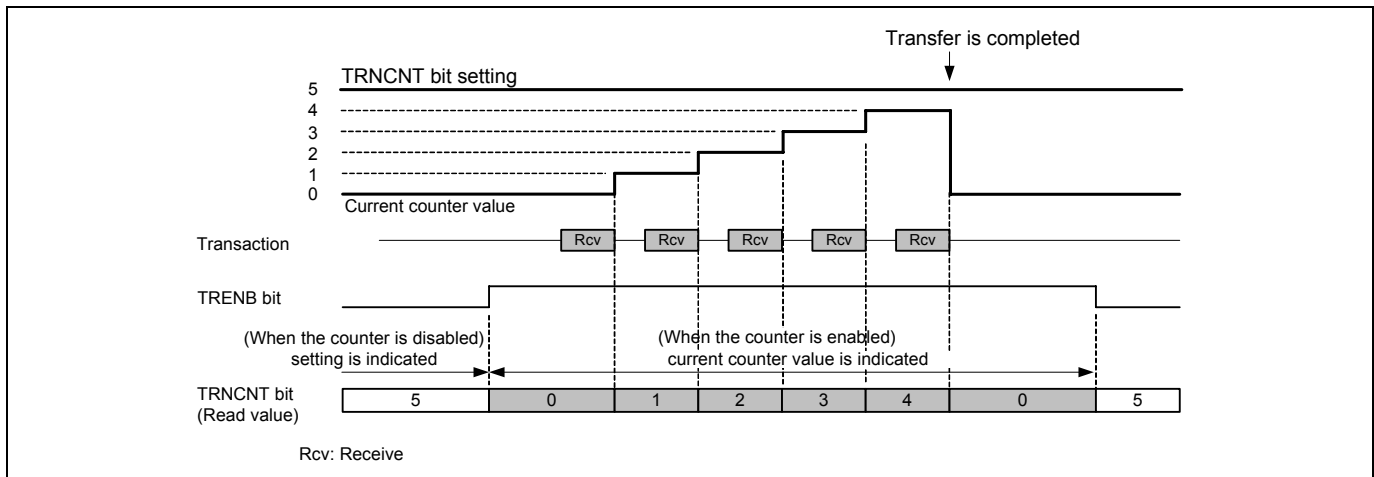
Transfer is completed

TRNCNT bit setting

5
4
3
2
1
0

Current counter value

Transaction

Rcv Rcv Rcv Rcv Rcv

TRENB bit

(When the counter is disabled) setting is indicated

(When the counter is enabled) current counter value is indicated

TRNCNT bit (Read value)

| 5 | 0 | 1 | 2 | 3 | 4 | 0 | 5 |
|---|---|---|---|---|---|---|---|

Rcv: Receive